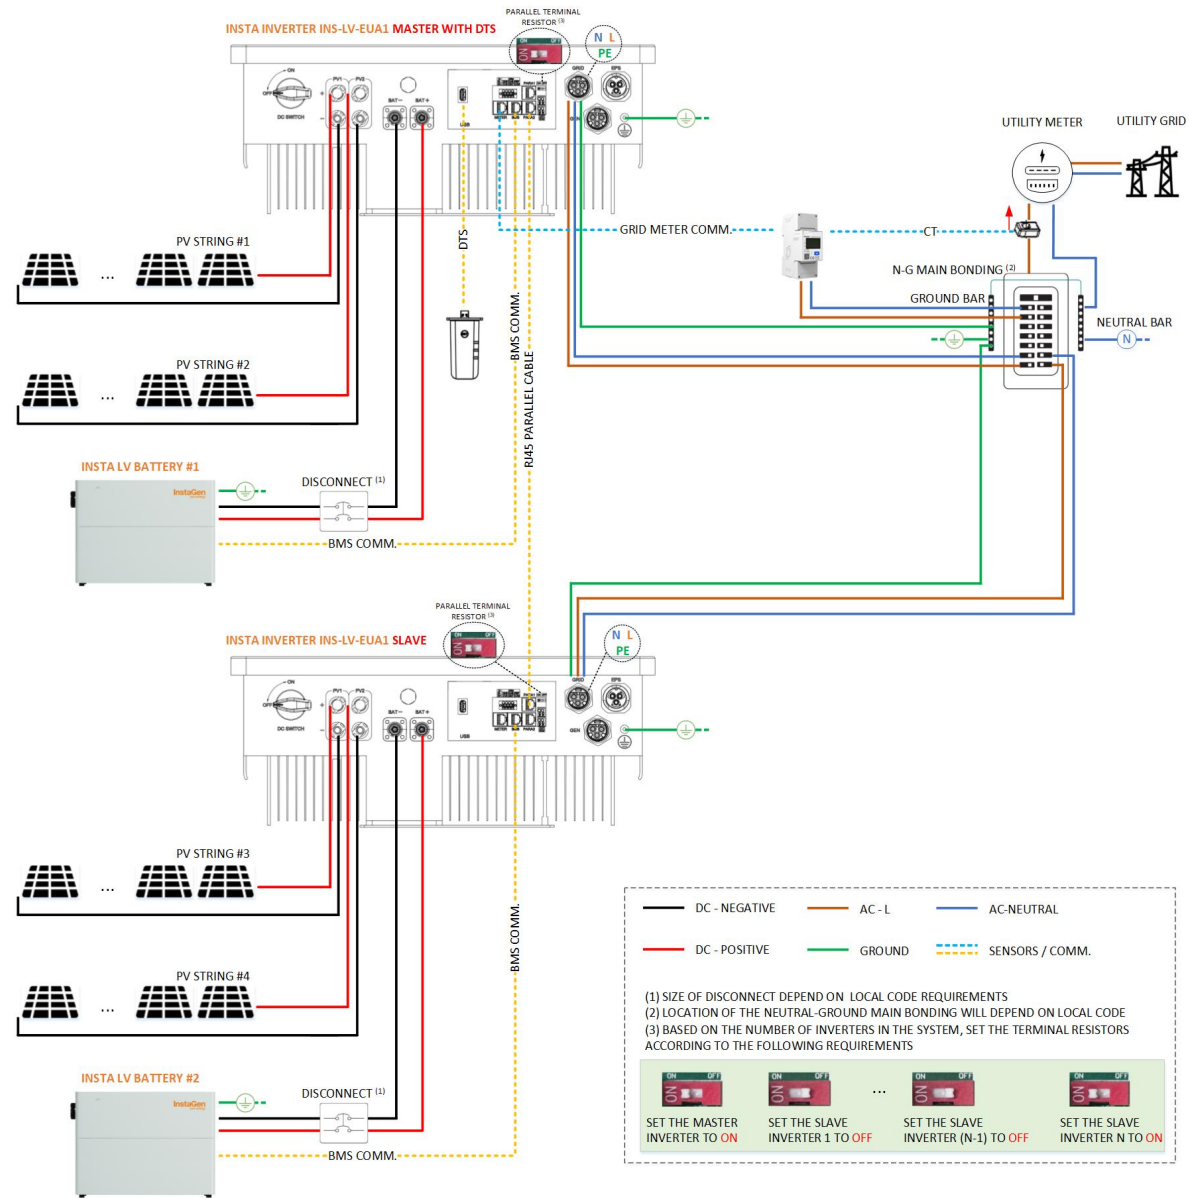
INSTA INVERTER INS-LV-EUA1 MASTER WITH DTS

PARALLEL TERMINAL RESISTOR $^{(3)}$

ON OFF

N L PE

ON

DC SWITCH

PV1 PV2

BAT- BAT+

USB

METER BMS PARALLEL

GRID EPS

GEN

UTILITY METER

UTILITY GRID

GRID METER COMM.

CT

DTS

N-G MAIN BONDING $^{(2)}$

GROUND BAR

NEUTRAL BAR

N

PV STRING #1

...

PV STRING #2

...

BMS COMM.

RJ45 PARALLEL CABLE

INSTA LV BATTERY #1

InstaGen

DISCONNECT $^{(1)}$

BMS COMM.

PARALLEL TERMINAL RESISTOR $^{(3)}$

INSTA INVERTER INS-LV-EUA1 SLAVE

N L PE

PV STRING #3

...

PV STRING #4

...

BMS COMM.

INSTA LV BATTERY #2

InstaGen

DISCONNECT $^{(1)}$

BMS COMM.

DC - NEGATIVE

AC - L

AC-NEUTRAL

DC - POSITIVE

GROUND

SENSORS / COMM.

(1) SIZE OF DISCONNECT DEPEND ON LOCAL CODE REQUIREMENTS
(2) LOCATION OF THE NEUTRAL-GROUND MAIN BONDING WILL DEPEND ON LOCAL CODE
(3) BASED ON THE NUMBER OF INVERTERS IN THE SYSTEM, SET THE TERMINAL RESISTORS ACCORDING TO THE FOLLOWING REQUIREMENTS

SET THE MASTER INVERTER TO ON

SET THE SLAVE INVERTER 1 TO OFF

...

SET THE SLAVE INVERTER (N-1) TO OFF

SET THE SLAVE INVERTER N TO ON